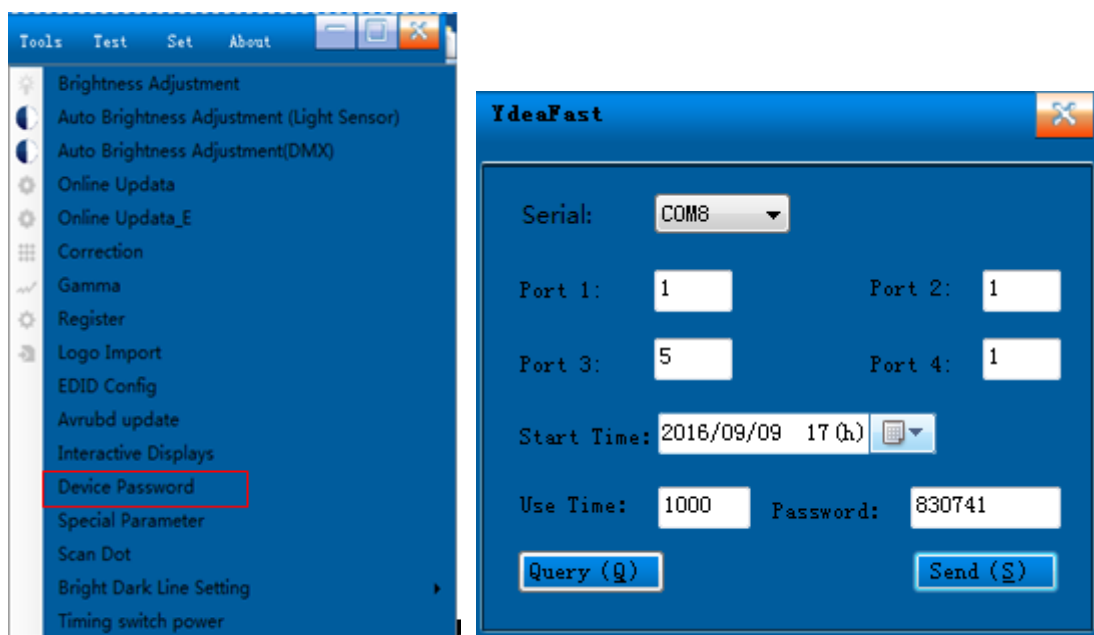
Tools Test Set About

Brightness Adjustment
Auto Brightness Adjustment (Light Sensor)
Auto Brightness Adjustment(DMX)
Online Updata
Online Updata_E
Correction
Gamma
Register
Logo Import
EDID Config
Avrubd update
Interactive Displays
Device Password
Special Parameter
Scan Dot
Bright Dark Line Setting
Timing switch power

YdeaFast

Serial: COM8

Port 1: 1
Port 2: 1
Port 3: 5
Port 4: 1

Start Time: 2016/09/09 17(h)

Use Time: 1000
Password: 830741

Query (Q)
Send (S)